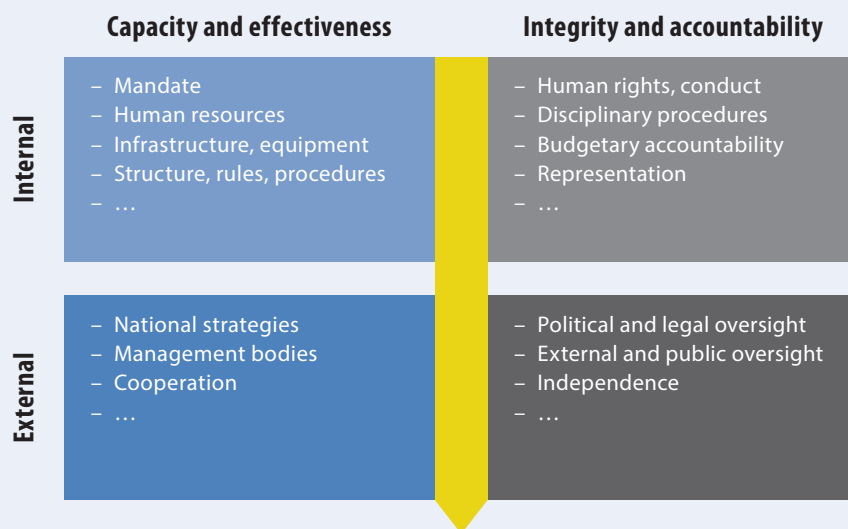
Capacity and effectiveness

Integrity and accountability

Internal

– Mandate
– Human resources
– Infrastructure, equipment
– Structure, rules, procedures
– …

– Human rights, conduct
– Disciplinary procedures
– Budgetary accountability
– Representation
– …

External

– National strategies
– Management bodies
– Cooperation
– …

– Political and legal oversight
– External and public oversight
– Independence
– …